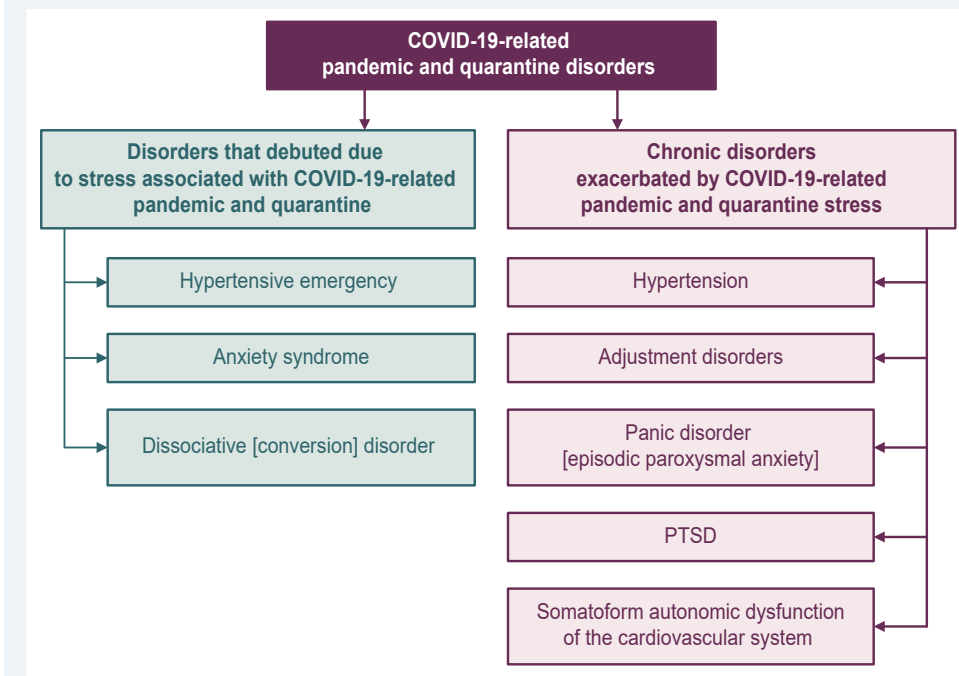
COVID-19-related pandemic and quarantine disorders

Disorders that debuted due to stress associated with COVID-19-related pandemic and quarantine

Hypertensive emergency

Anxiety syndrome

Dissociative [conversion] disorder

Chronic disorders exacerbated by COVID-19-related pandemic and quarantine stress

Hypertension

Adjustment disorders

Panic disorder [episodic paroxysmal anxiety]

PTSD

Somatoform autonomic dysfunction of the cardiovascular system